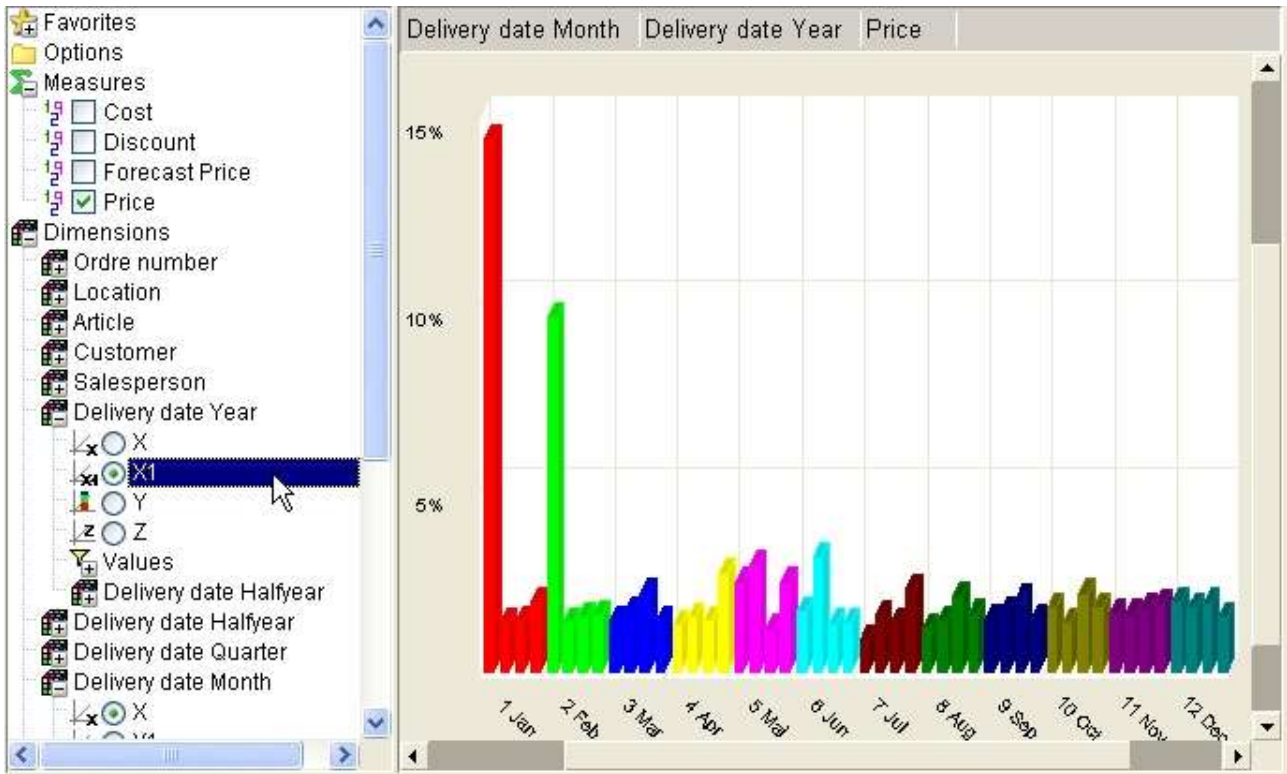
Favorites
Options
Measures
Cost
Discount
Forecast Price
Price
Dimensions
Ordre number
Location
Article
Customer
Salesperson
Delivery date Year
X
X1
Y
Z
Values
Delivery date Halfyear
Delivery date Halfyear
Delivery date Quarter
Delivery date Month
X

Delivery date Month | Delivery date Year | Price

15%
10%
5%

1 Jan
2 Feb
3 Mar
4 Apr
5 Mai
6 Jun
7 Jul
8 Aug
9 Sep
10 Oct
11 Nov
12 Dec